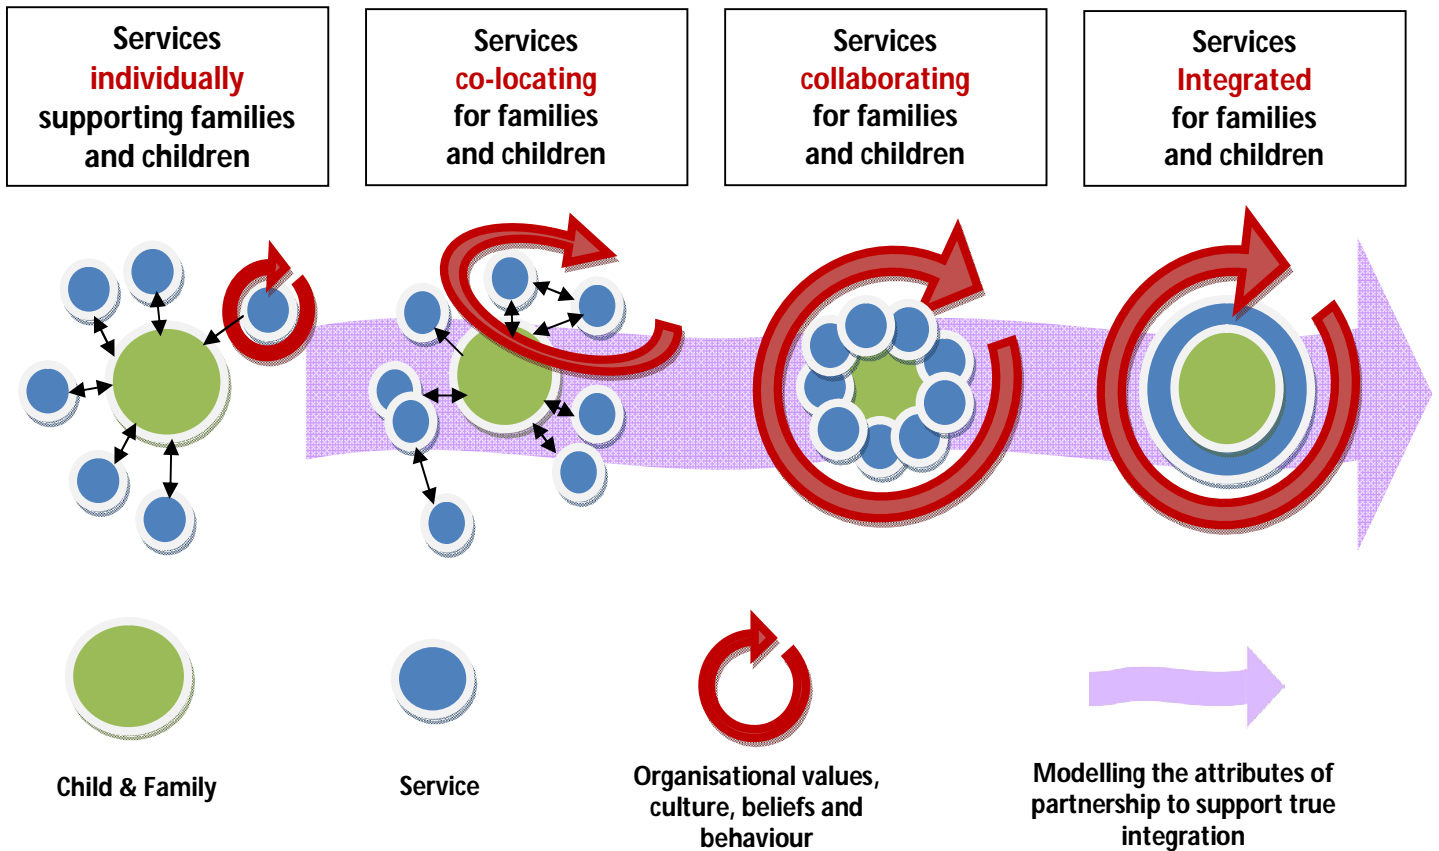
Services individually supporting families and children

Services co-locating for families and children

Services collaborating for families and children

Services Integrated for families and children

Child & Family

Service

Organisational values, culture, beliefs and behaviour

Modelling the attributes of partnership to support true integration